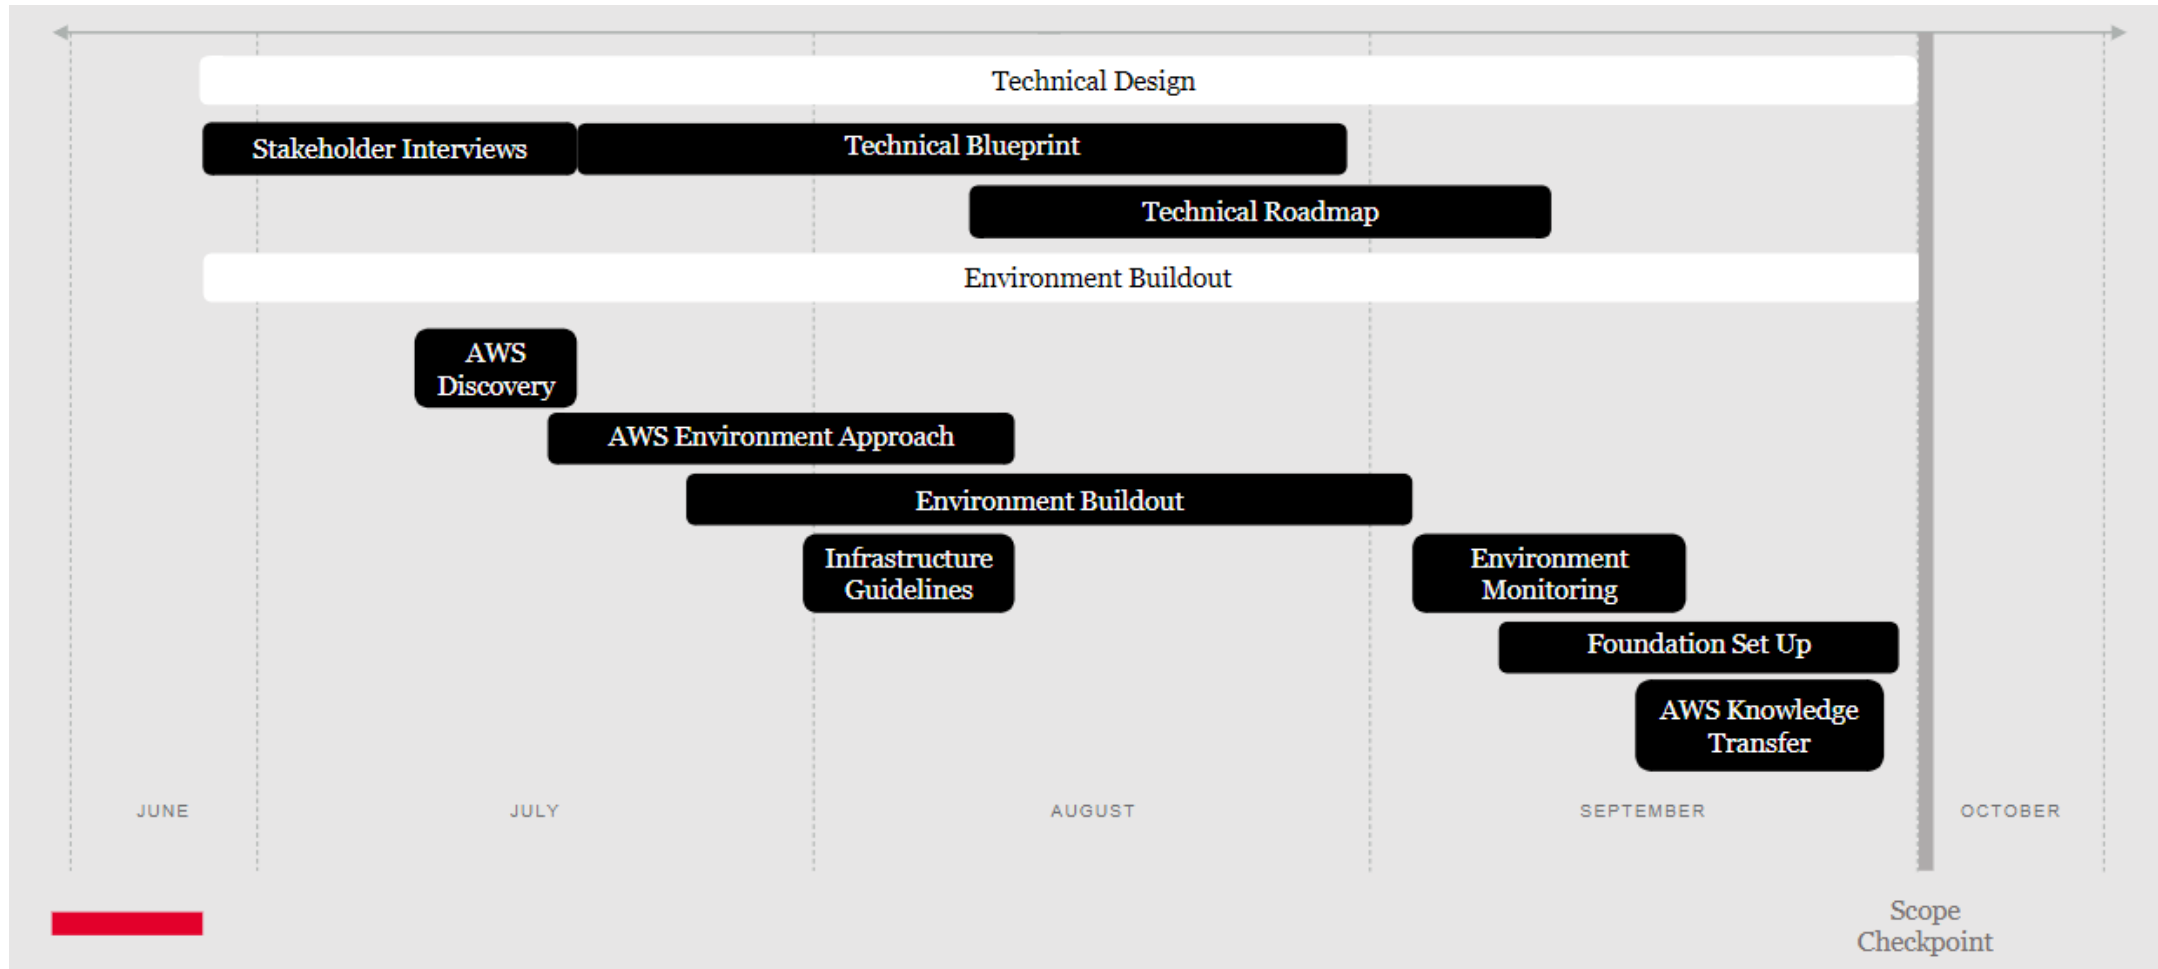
Technical Design

Stakeholder Interviews

Technical Blueprint

Technical Roadmap

Environment Buildout

AWS Discovery

AWS Environment Approach

Environment Buildout

Infrastructure Guidelines

Environment Monitoring

Foundation Set Up

AWS Knowledge Transfer

JUNE

JULY

AUGUST

SEPTEMBER

OCTOBER

Scope Checkpoint